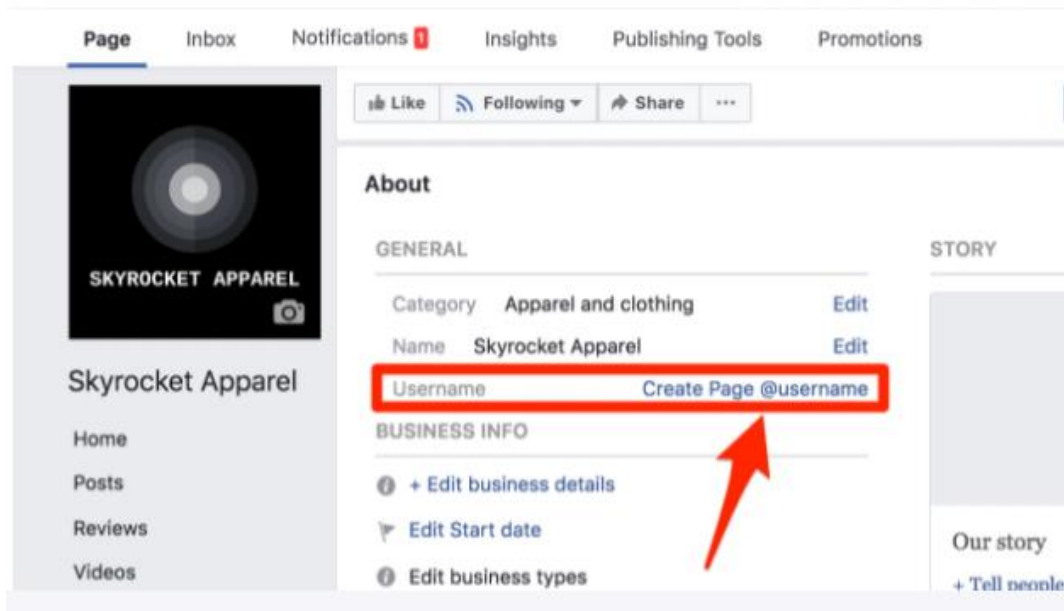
Page Inbox Notifications 1 Insights Publishing Tools Promotions

Like Following Share ···

SKYROCKET APPAREL

Skyrocket Apparel

Home
Posts
Reviews
Videos

About

GENERAL

Category Apparel and clothing Edit
Name Skyrocket Apparel Edit
Username Create Page @username

BUSINESS INFO

+ Edit business details
Edit Start date
Edit business types

STORY

Our story
+ Tell people